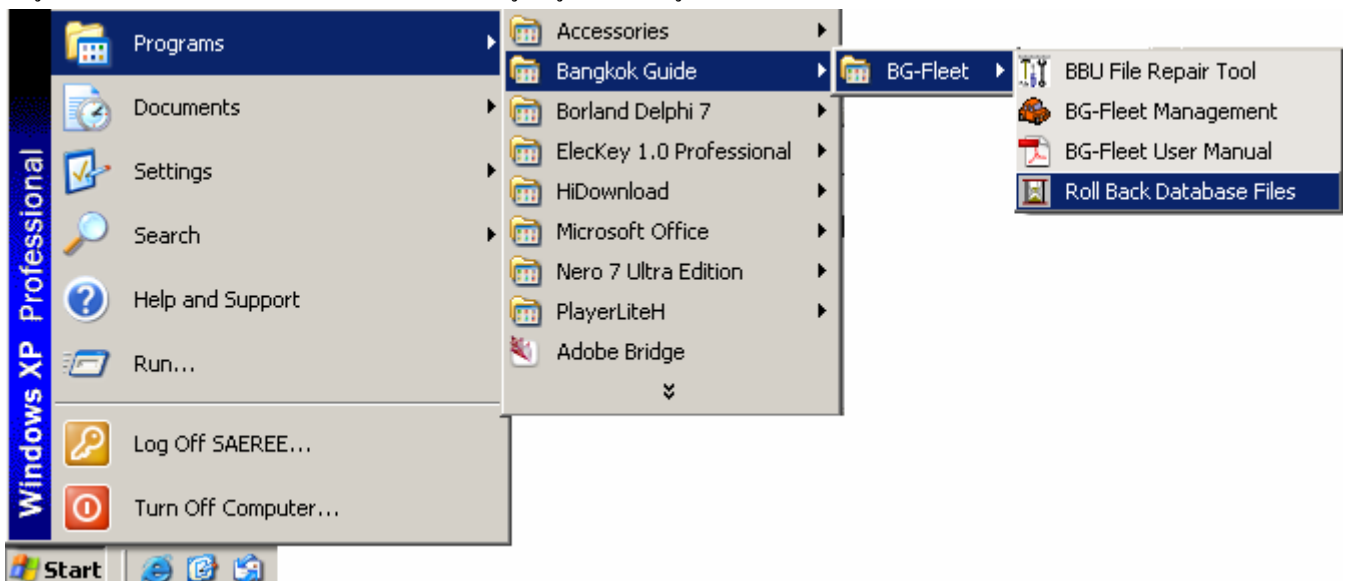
Windows XP Professional

Programs
Documents
Settings
Search
Help and Support
Run...
Log Off SAEREE...
Turn Off Computer...

Accessories
Bangkok Guide
Borland Delphi 7
ElecKey 1.0 Professional
HiDownload
Microsoft Office
Nero 7 Ultra Edition
PlayerLiteH
Adobe Bridge

BG-Fleet

BBU File Repair Tool
BG-Fleet Management
BG-Fleet User Manual
Roll Back Database Files

Start